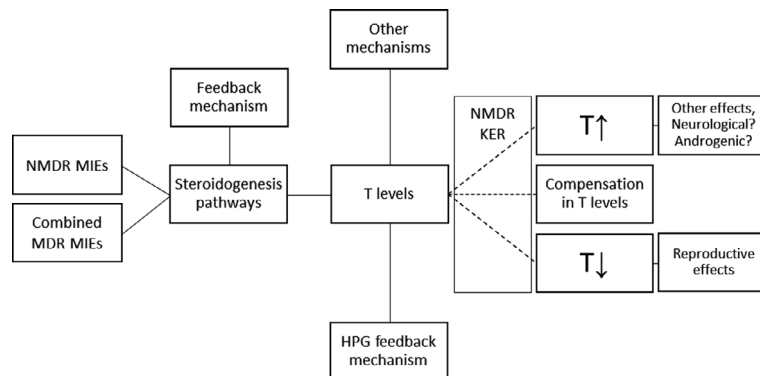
Other mechanisms

Feedback mechanism

NMDR MIEs

Combined MDR MIEs

Steroidogenesis pathways

T levels

NMDR KER

T↑

Other effects, Neurological? Androgenic?

Compensation in T levels

T↓

Reproductive effects

HPG feedback mechanism